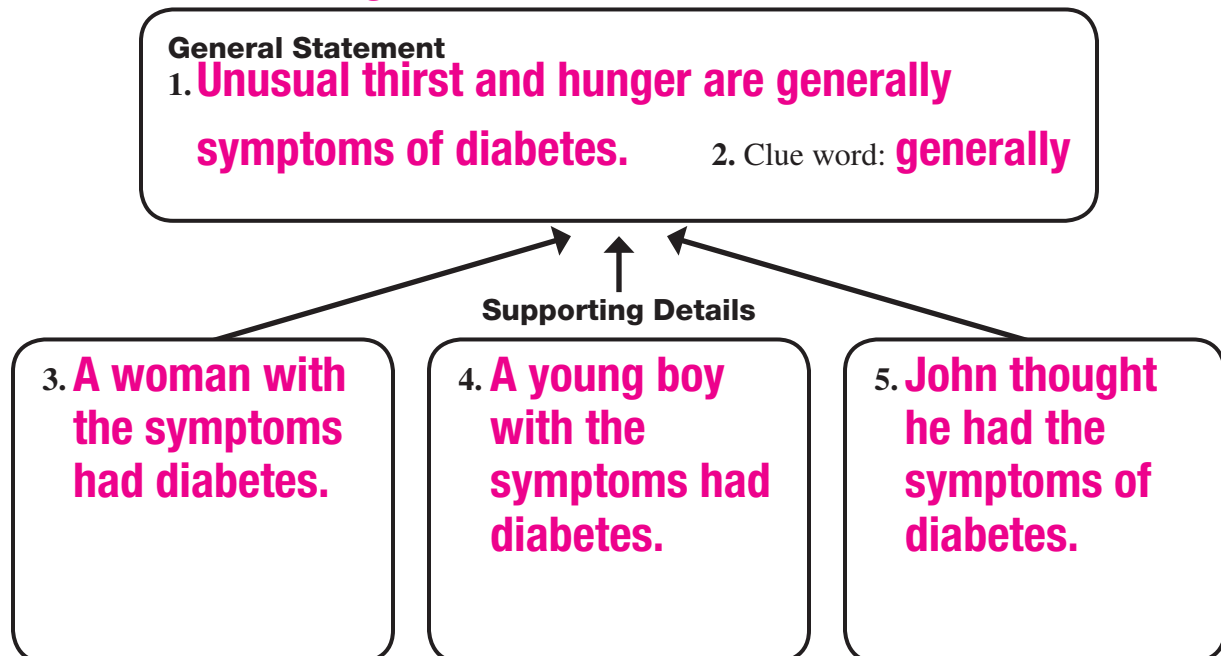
General Statement
1. Unusual thirst and hunger are generally symptoms of diabetes.

2. Clue word: generally

Supporting Details

3. A woman with the symptoms had diabetes.

4. A young boy with the symptoms had diabetes.

5. John thought he had the symptoms of diabetes.